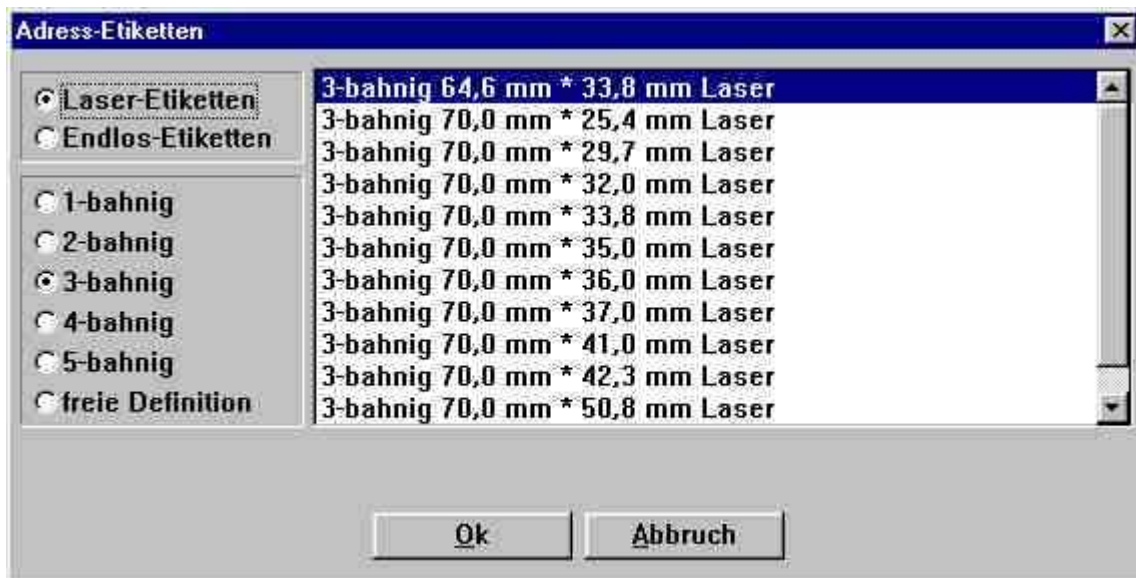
Adress-Etiketten

Laser-Etiketten
Endlos-Etiketten

1-bahnig
2-bahnig
3-bahnig
4-bahnig
5-bahnig
freie Definition

3-bahnig 64,6 mm * 33,8 mm Laser
3-bahnig 70,0 mm * 25,4 mm Laser
3-bahnig 70,0 mm * 29,7 mm Laser
3-bahnig 70,0 mm * 32,0 mm Laser
3-bahnig 70,0 mm * 33,8 mm Laser
3-bahnig 70,0 mm * 35,0 mm Laser
3-bahnig 70,0 mm * 36,0 mm Laser
3-bahnig 70,0 mm * 37,0 mm Laser
3-bahnig 70,0 mm * 41,0 mm Laser
3-bahnig 70,0 mm * 42,3 mm Laser
3-bahnig 70,0 mm * 50,8 mm Laser

Ok
Abbruch